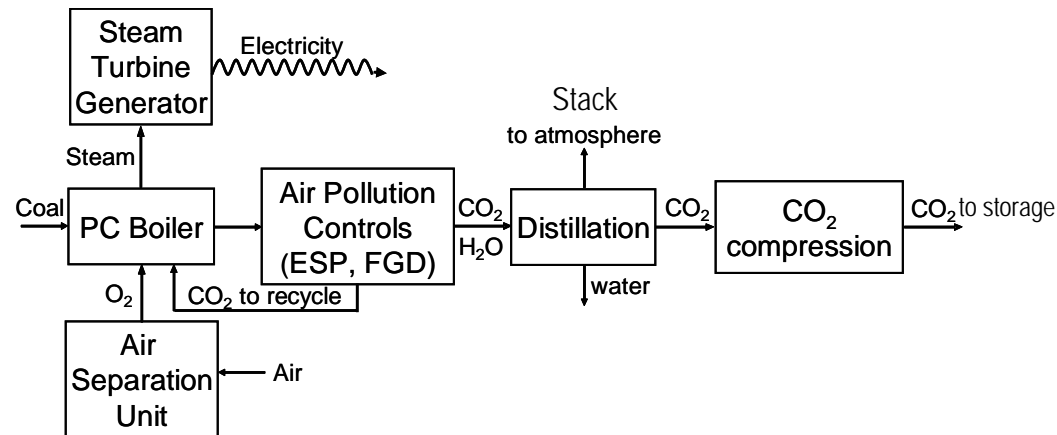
Steam Turbine Generator

Electricity

Steam

Coal

PC Boiler

Air Pollution Controls (ESP, FGD)

$CO_2$

$H_2O$

Stack

to atmosphere

Distillation

water

$CO_2$

$CO_2$ compression

$CO_2$ to storage

$O_2$

$CO_2$ to recycle

Air Separation Unit

Air